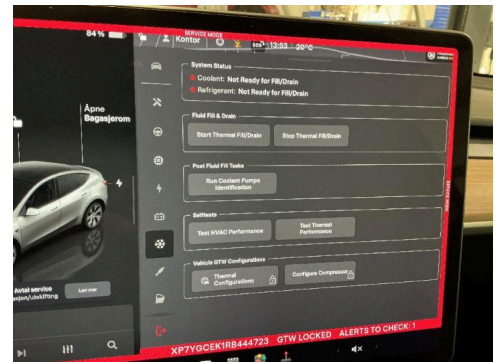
84 %

SERVICE MODE

Kontor

13:53 20°C

Åpne Bagasjerom

Avtal service

asjon/utskifting

Les mer

System Status

Coolant: Not Ready for Fill/Drain

Refrigerant: Not Ready for Fill/Drain

Fluid Fill & Drain

Start Thermal Fill/Drain

Stop Thermal Fill/Drain

Post Fluid Fill Tasks

Run Coolant Pumps Identification

Selftests

Test HVAC Performance

Test Thermal Performance

Vehicle GTW Configurations

Thermal Configurations

Configure Compressor

XP7YGCEK1RB444723 GTW LOCKED ALERTS TO CHECK: 1